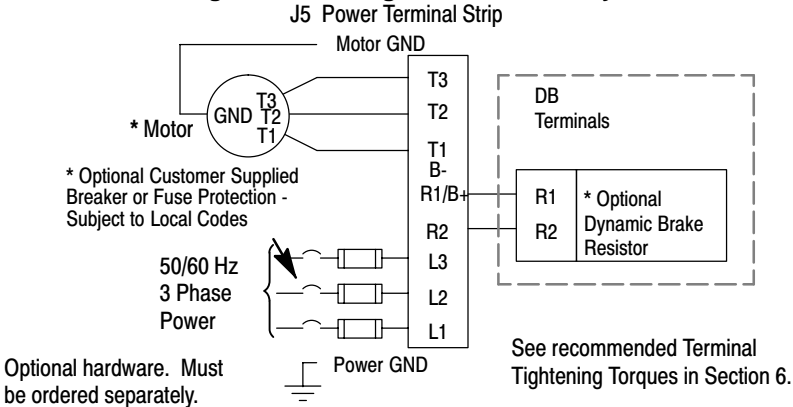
J5 Power Terminal Strip

Motor GND

T3
T2
T1
B-
R1/B+
R2
L3
L2
L1

GND T3 T2 T1

* Motor

DB Terminals

R1
R2

* Optional Dynamic Brake Resistor

* Optional Customer Supplied Breaker or Fuse Protection - Subject to Local Codes

50/60 Hz 3 Phase Power

Power GND

Optional hardware. Must be ordered separately.

See recommended Terminal Tightening Torques in Section 6.